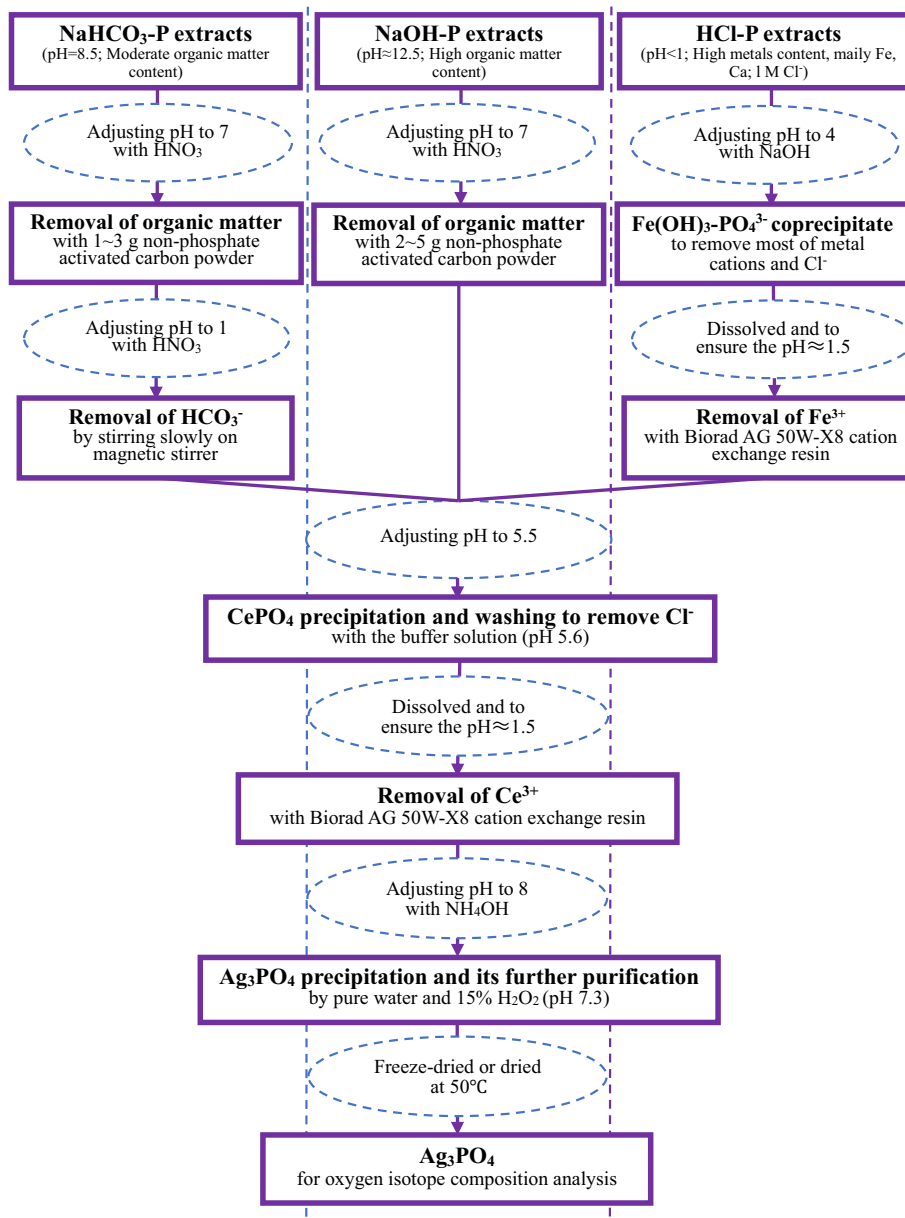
$NaHCO_3$-P extracts
(pH=8.5; Moderate organic matter content)

NaOH-P extracts
(pH≈12.5; High organic matter content)

HCl-P extracts
(pH<1; High metals content, maily Fe, Ca; l M $Cl^-$)

Adjusting pH to 7 with $HNO_3$

Adjusting pH to 7 with $HNO_3$

Adjusting pH to 4 with NaOH

Removal of organic matter
with 1~3 g non-phosphate activated carbon powder

Removal of organic matter
with 2~5 g non-phosphate activated carbon powder

$Fe(OH)_3$-$PO_4^{3-}$ coprecipitate
to remove most of metal cations and $Cl^-$

Adjusting pH to 1 with $HNO_3$

Dissolved and to ensure the pH≈1.5

Removal of $HCO_3^-$
by stirring slowly on magnetic stirrer

Removal of $Fe^{3+}$
with Biorad AG 50W-X8 cation exchange resin

Adjusting pH to 5.5

$CePO_4$ precipitation and washing to remove $Cl^-$
with the buffer solution (pH 5.6)

Dissolved and to ensure the pH≈1.5

Removal of $Ce^{3+}$
with Biorad AG 50W-X8 cation exchange resin

Adjusting pH to 8 with $NH_4OH$

$Ag_3PO_4$ precipitation and its further purification
by pure water and 15% $H_2O_2$ (pH 7.3)

Freeze-dried or dried at 50℃

$Ag_3PO_4$
for oxygen isotope composition analysis